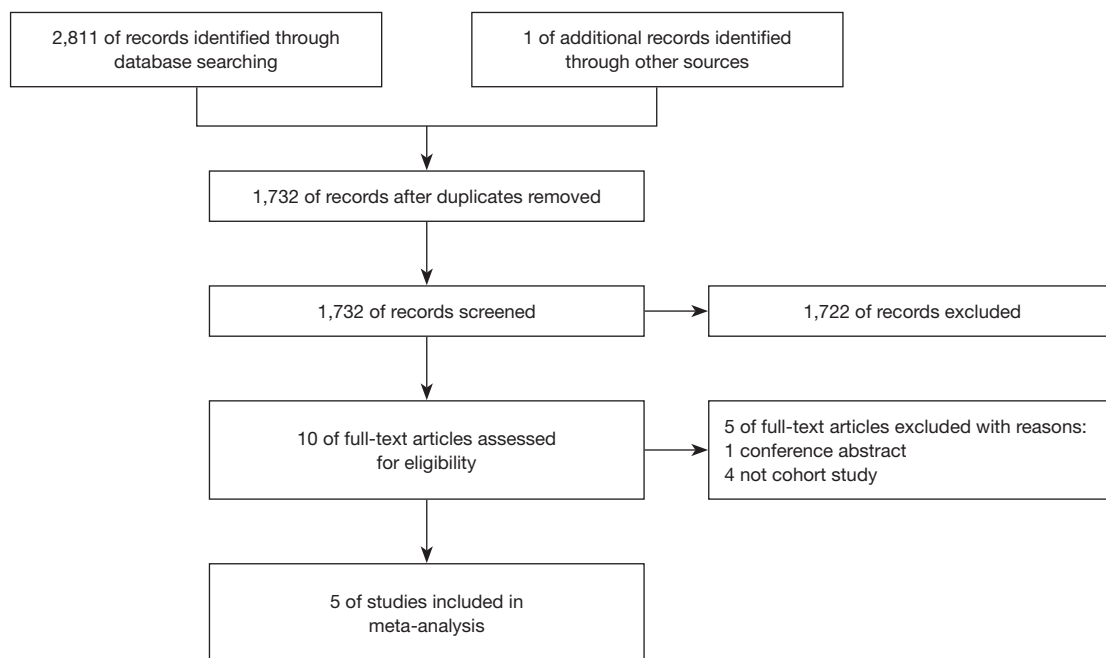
2,811 of records identified through database searching

1 of additional records identified through other sources

1,732 of records after duplicates removed

1,732 of records screened

1,722 of records excluded

10 of full-text articles assessed for eligibility

5 of full-text articles excluded with reasons:
1 conference abstract
4 not cohort study

5 of studies included in meta-analysis